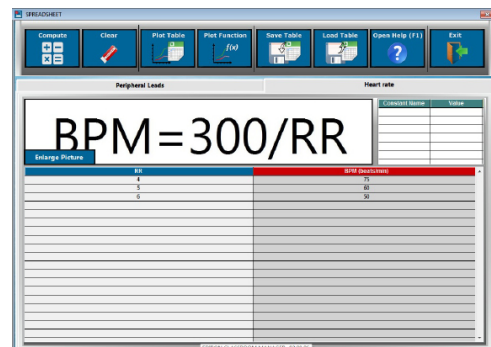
SPREADSHEET

Compute
Clear
Plot Table
Plot Function
$f(x)$
Save Table
Load Table
Open Help (F1)
Exit

Peripheral Leads
Heart rate

BPM=300/RR

Enlarge Picture

| Constant Name | Value |
|---|---|
| | |

| RR | BPM (beats/min) |
|---|---|
| 4 | 75 |
| 5 | 60 |
| 6 | 50 |